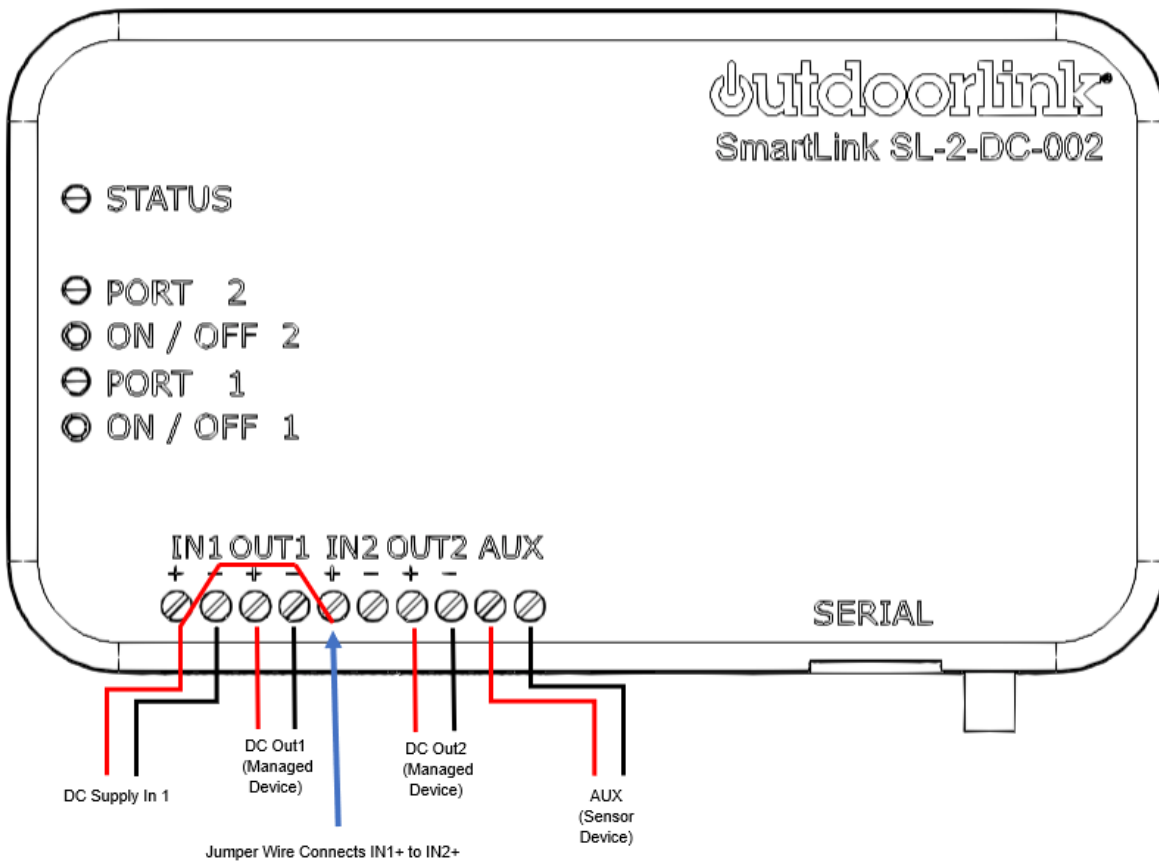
outdoorlink®
SmartLink SL-2-DC-002

STATUS

PORT 2
ON / OFF 2
PORT 1
ON / OFF 1

IN1 OUT1 IN2 OUT2 AUX
+ − + − + − + −

SERIAL

DC Supply In 1

DC Out1 (Managed Device)

DC Out2 (Managed Device)

AUX (Sensor Device)

Jumper Wire Connects IN1+ to IN2+